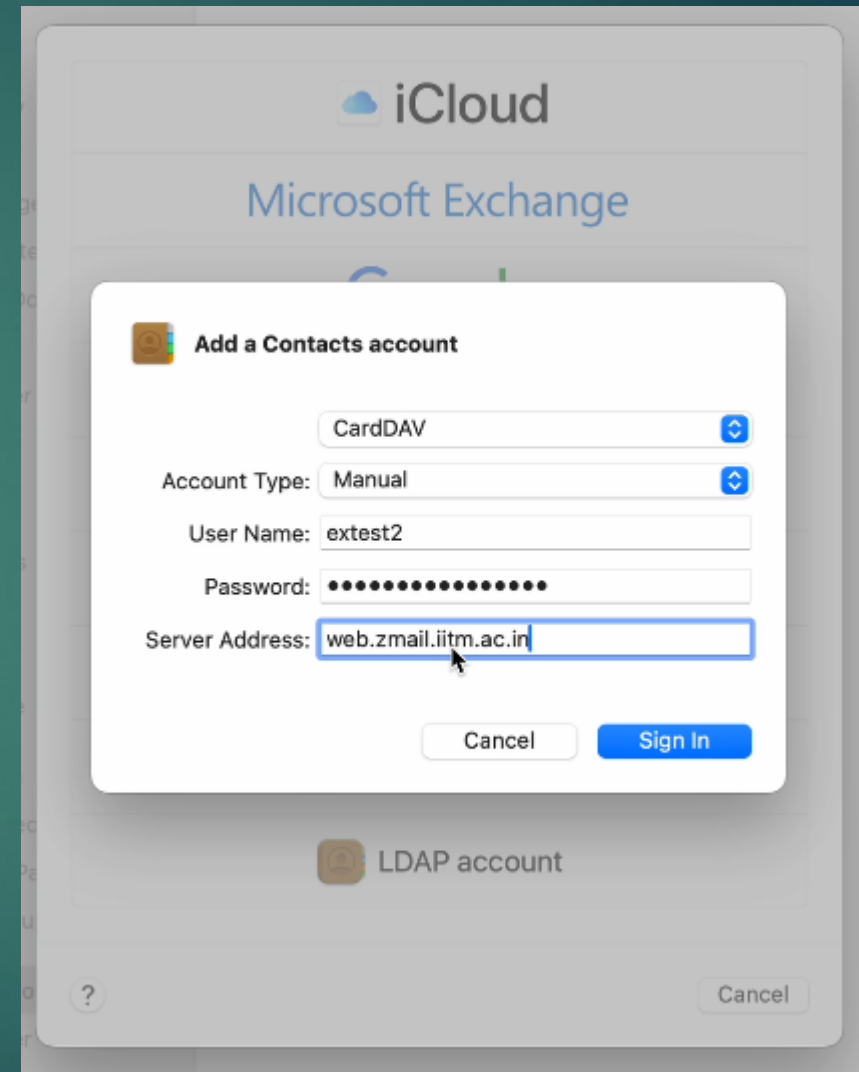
iCloud

Microsoft Exchange

Add a Contacts account

CardDAV

Account Type: Manual

User Name: extest2

Password: ••••••••••••••••

Server Address: web.zmail.iitm.ac.in

Cancel

Sign In

LDAP account

?

Cancel